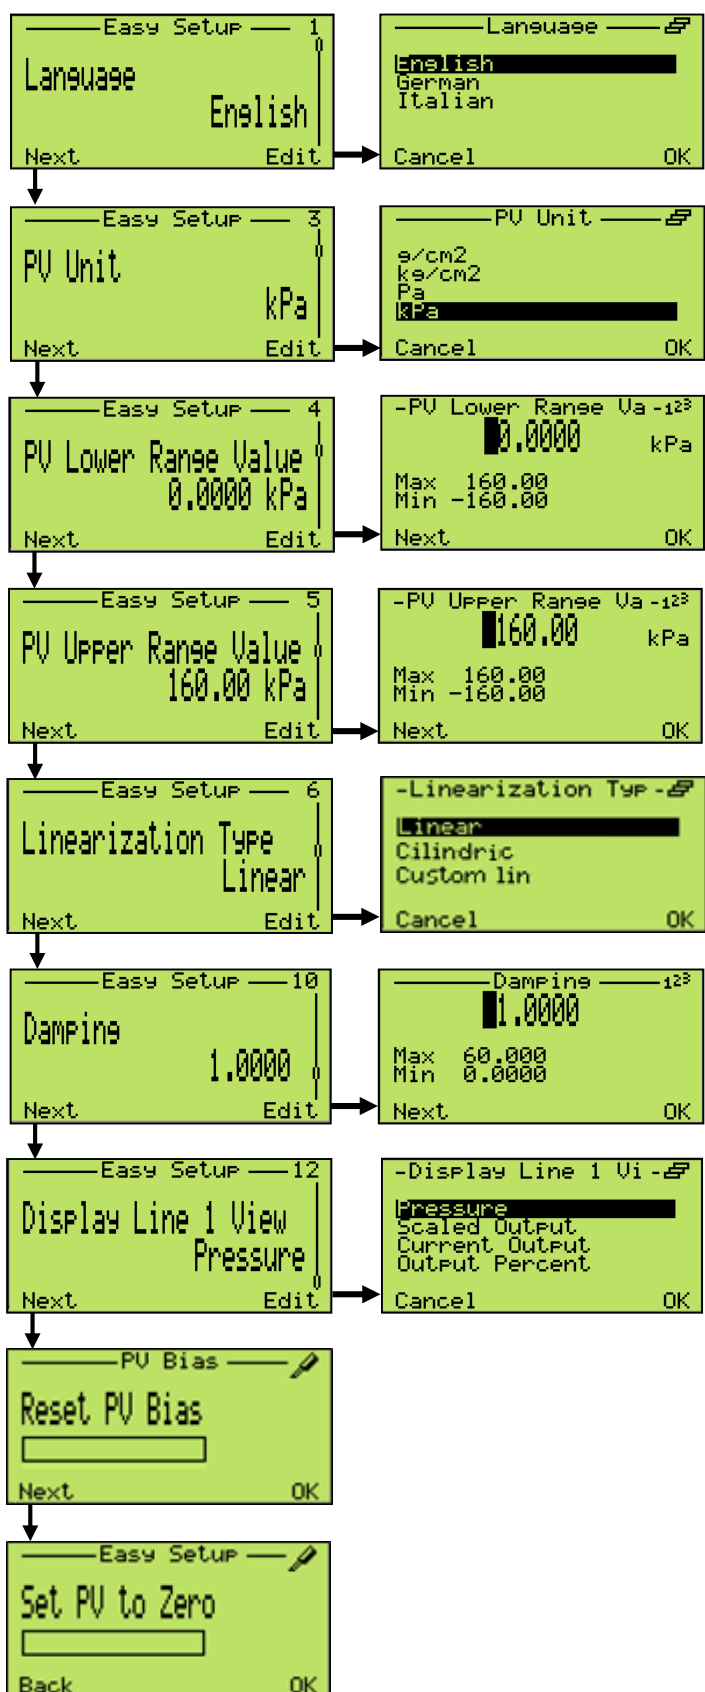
Easy Setup 1
Language
English
Next Edit

Language
English
German
Italian
Cancel OK

Easy Setup 3
PV Unit
kPa
Next Edit

PV Unit
g/cm2
kg/cm2
Pa
kPa
Cancel OK

Easy Setup 4
PV Lower Range Value
0.0000 kPa
Next Edit

-PV Lower Range Va -123
0.0000 kPa
Max 160.00
Min -160.00
Next OK

Easy Setup 5
PV Upper Range Value
160.00 kPa
Next Edit

-PV Upper Range Va -123
160.00 kPa
Max 160.00
Min -160.00
Next OK

Easy Setup 6
Linearization Type
Linear
Next Edit

-Linearization Typ -
Linear
Cilindric
Custom lin
Cancel OK

Easy Setup 10
Damping
1.0000
Next Edit

Damping 123
1.0000
Max 60.000
Min 0.0000
Next OK

Easy Setup 12
Display Line 1 View
Pressure
Next Edit

-Display Line 1 Vi -
Pressure
Scaled Output
Current Output
Output Percent
Cancel OK

PV Bias
Reset PV Bias
Next OK

Easy Setup
Set PV to Zero
Back OK